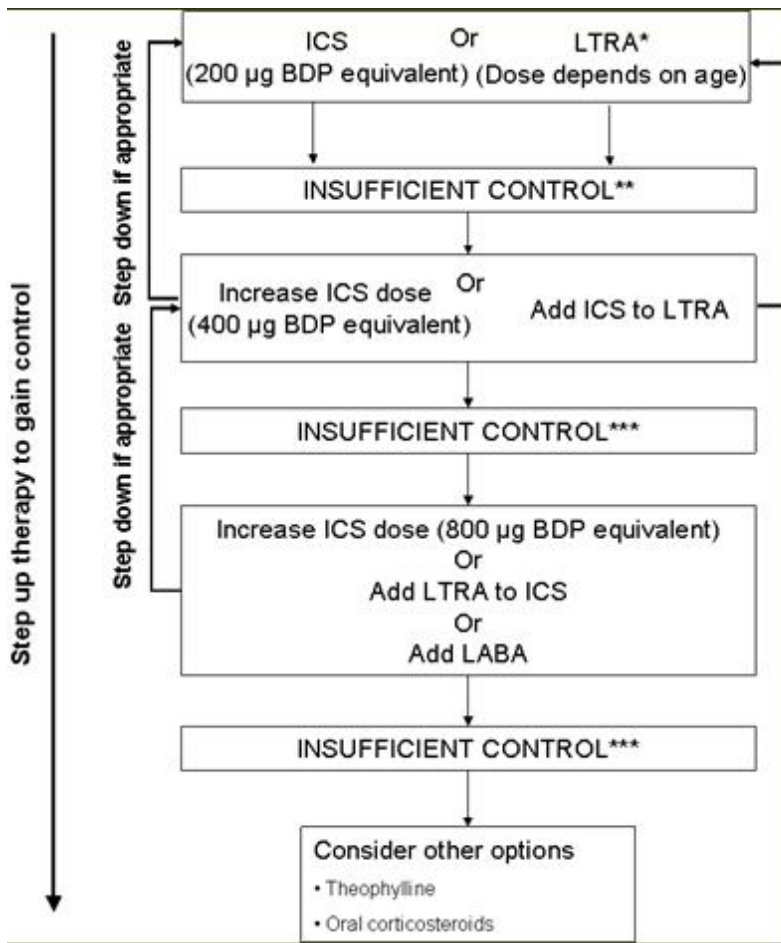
Step up therapy to gain control

Step down if appropriate

Step down if appropriate

ICS Or LTRA*
(200 µg BDP equivalent) (Dose depends on age)

INSUFFICIENT CONTROL**

Increase ICS dose
(400 µg BDP equivalent) Or Add ICS to LTRA

INSUFFICIENT CONTROL***

Increase ICS dose (800 µg BDP equivalent)
Or
Add LTRA to ICS
Or
Add LABA

INSUFFICIENT CONTROL***

Consider other options
• Theophylline
• Oral corticosteroids